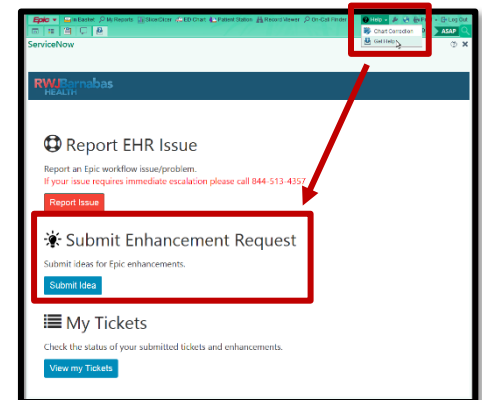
Epic In Basket My Reports SlicerDicer ED Chart Patient Station Record Viewer On-Call Finder Help Log Out

Chart Correction
Get Help

ASAP

ServiceNow

RWJBarnabas HEALTH

Report EHR Issue

Report an Epic workflow issue/problem.

If your issue requires immediate escalation please call 844-513-4357

Report Issue

Submit Enhancement Request

Submit ideas for Epic enhancements.

Submit Idea

My Tickets

Check the status of your submitted tickets and enhancements.

View my Tickets